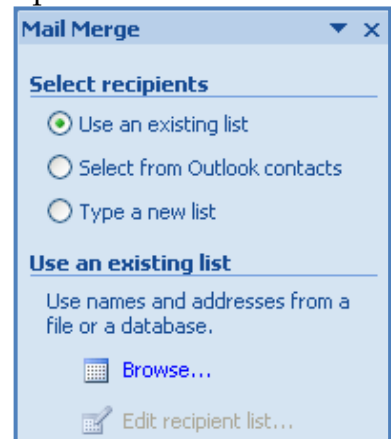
Mail Merge

Select recipients

Use an existing list

Select from Outlook contacts

Type a new list

Use an existing list

Use names and addresses from a file or a database.

Browse...

Edit recipient list...